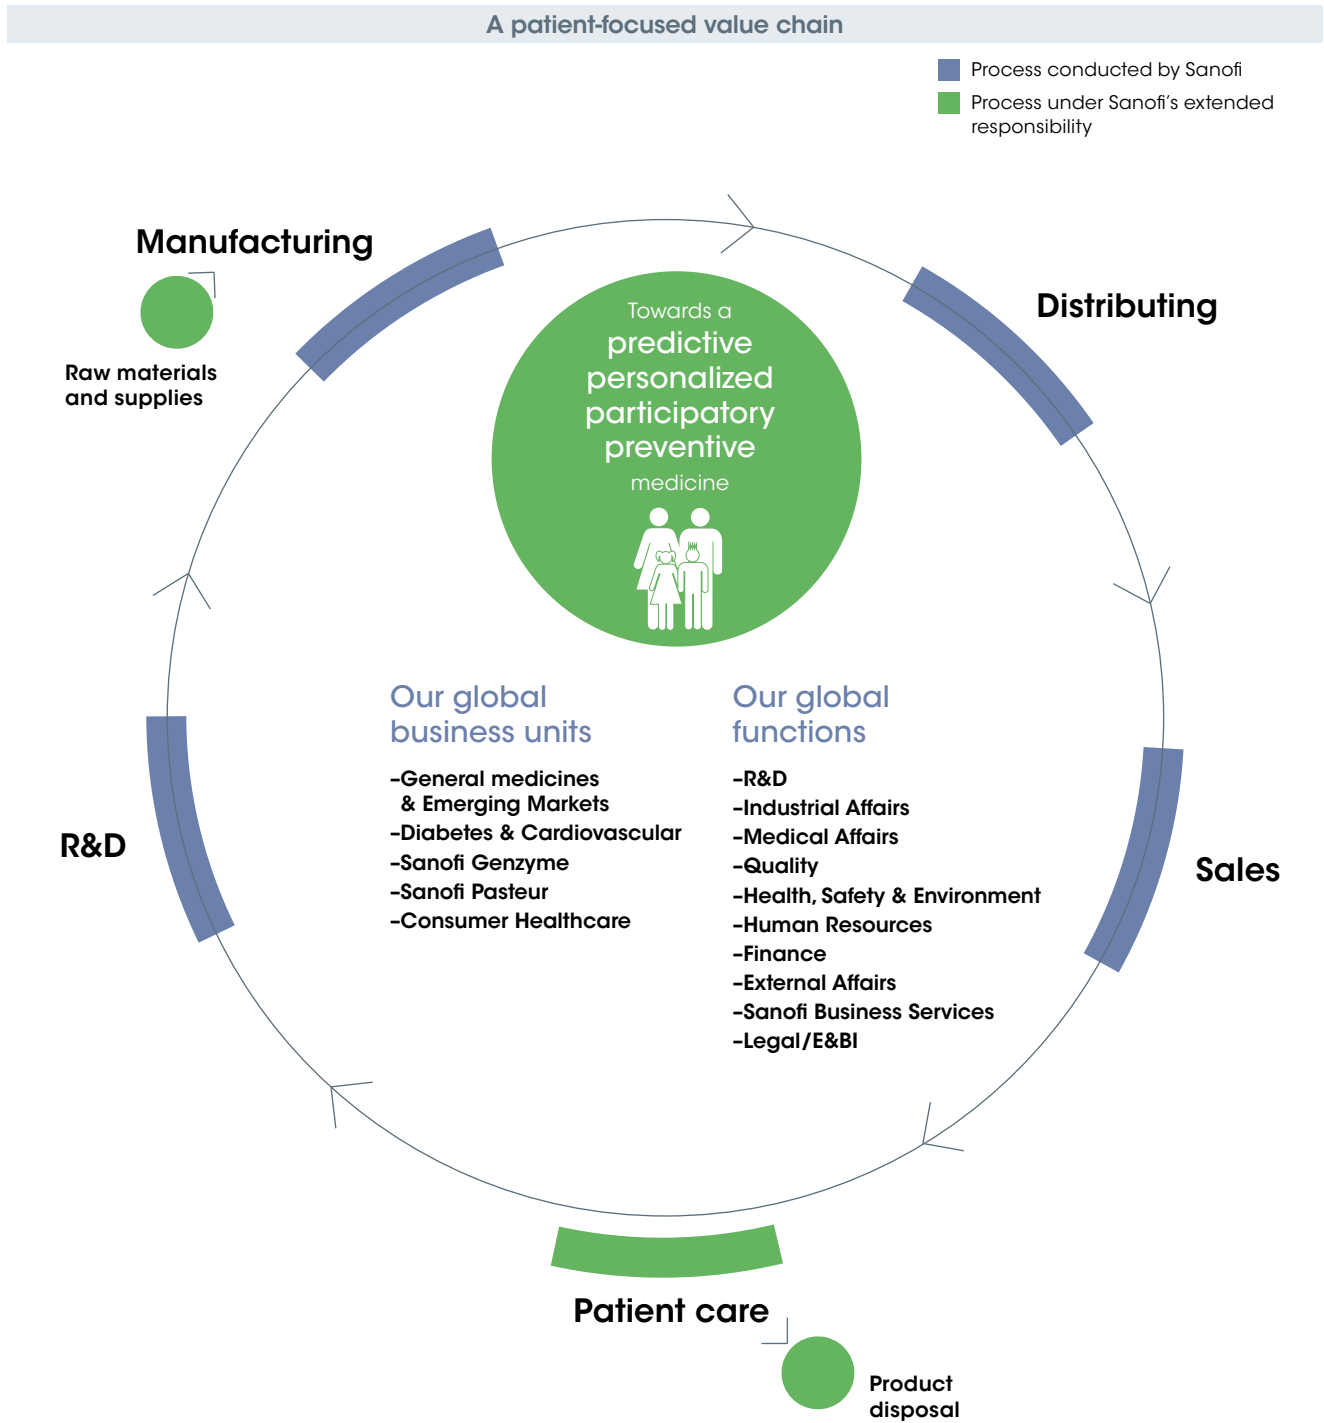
A patient-focused value chain

Process conducted by Sanofi
Process under Sanofi's extended responsibility

Manufacturing

Raw materials and supplies

Distributing

Towards a
predictive
personalized
participatory
preventive
medicine

Our global business units

–General medicines & Emerging Markets
–Diabetes & Cardiovascular
–Sanofi Genzyme
–Sanofi Pasteur
–Consumer Healthcare

Our global functions

–R&D
–Industrial Affairs
–Medical Affairs
–Quality
–Health, Safety & Environment
–Human Resources
–Finance
–External Affairs
–Sanofi Business Services
–Legal/E&BI

R&D

Sales

Patient care

Product disposal